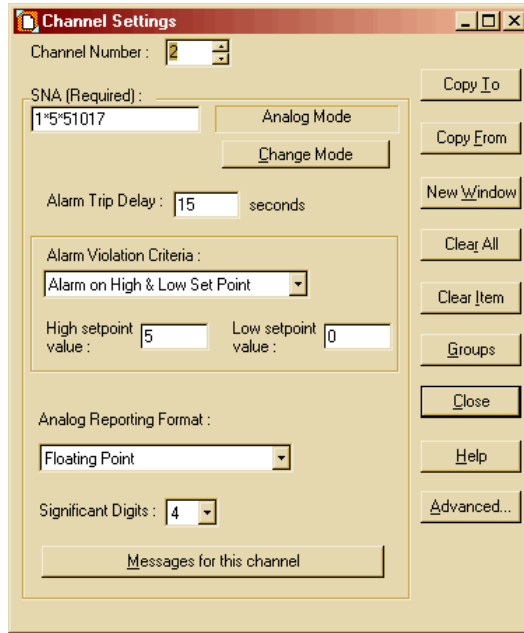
Channel Settings

Channel Number : 2

SNA (Required) :
1*5*51017
Analog Mode
Change Mode

Alarm Trip Delay : 15 seconds

Alarm Violation Criteria :
Alarm on High & Low Set Point
High setpoint value : 5
Low setpoint value : 0

Analog Reporting Format :
Floating Point

Significant Digits : 4

Messages for this channel

Copy To
Copy From
New Window
Clear All
Clear Item
Groups
Close
Help
Advanced...